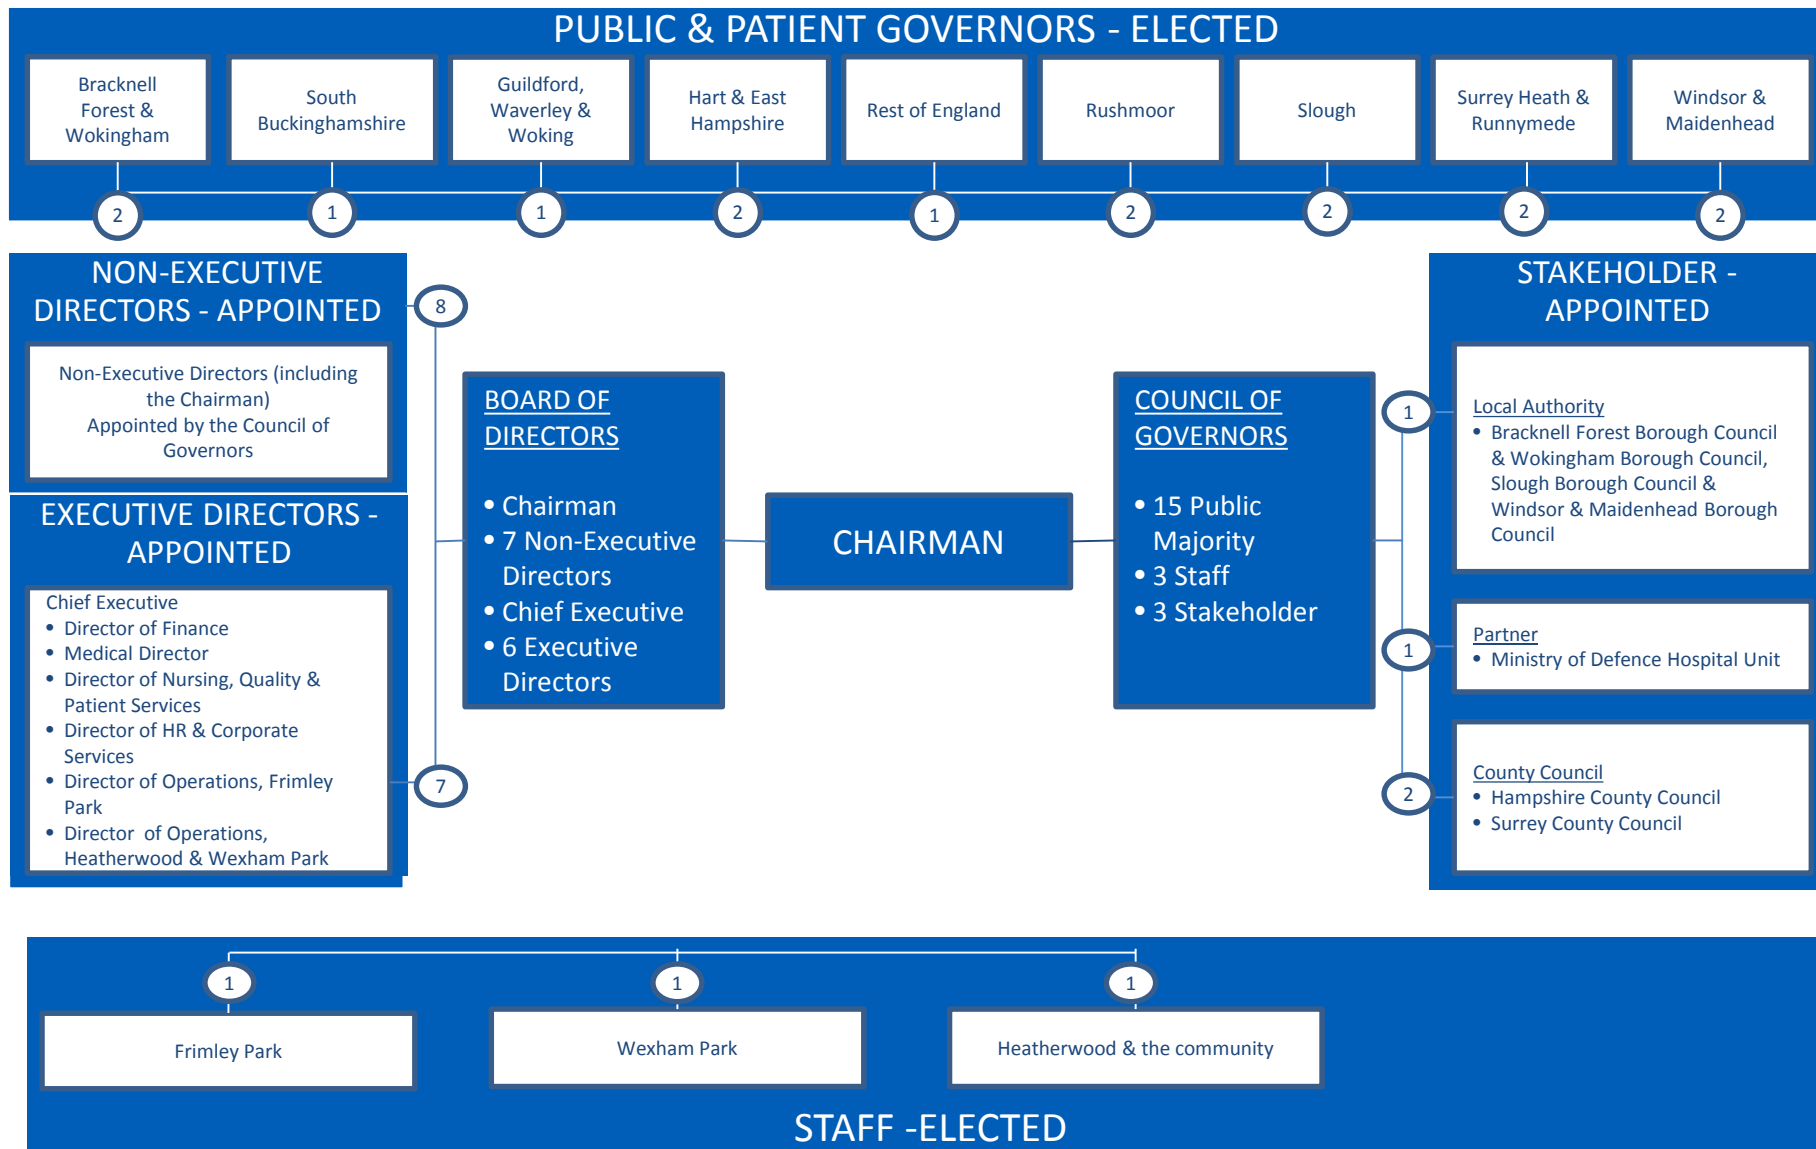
PUBLIC & PATIENT GOVERNORS - ELECTED

Bracknell Forest & Wokingham
2

South Buckinghamshire
1

Guildford, Waverley & Woking
1

Hart & East Hampshire
2

Rest of England
1

Rushmoor
2

Slough
2

Surrey Heath & Runnymede
2

Windsor & Maidenhead
2

NON-EXECUTIVE DIRECTORS - APPOINTED

Non-Executive Directors (including the Chairman)
Appointed by the Council of Governors

8

EXECUTIVE DIRECTORS - APPOINTED

Chief Executive
- Director of Finance
- Medical Director
- Director of Nursing, Quality & Patient Services
- Director of HR & Corporate Services
- Director of Operations, Frimley Park
- Director of Operations, Heatherwood & Wexham Park

7

BOARD OF DIRECTORS

- Chairman
- 7 Non-Executive Directors
- Chief Executive
- 6 Executive Directors

CHAIRMAN

COUNCIL OF GOVERNORS

- 15 Public Majority
- 3 Staff
- 3 Stakeholder

STAKEHOLDER - APPOINTED

1
Local Authority
- Bracknell Forest Borough Council & Wokingham Borough Council, Slough Borough Council & Windsor & Maidenhead Borough Council

1
Partner
- Ministry of Defence Hospital Unit

2
County Council
- Hampshire County Council
- Surrey County Council

1
Frimley Park

1
Wexham Park

1
Heatherwood & the community

STAFF -ELECTED